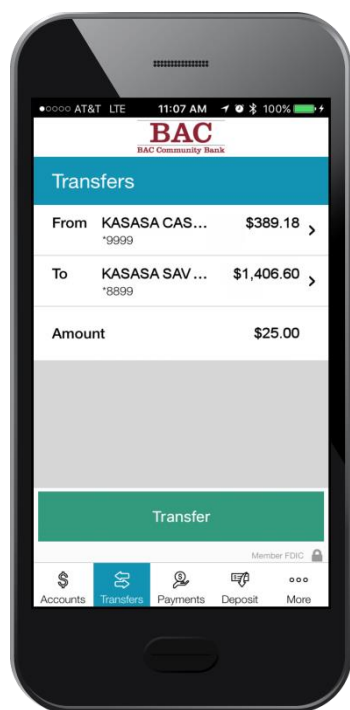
●○○○○ AT&T LTE 11:07 AM 100%

BAC
BAC Community Bank

Transfers

From KASASA CAS... $389.18
*9999

To KASASA SAV... $1,406.60
*8899

Amount $25.00

Transfer

Member FDIC

Accounts Transfers Payments Deposit More